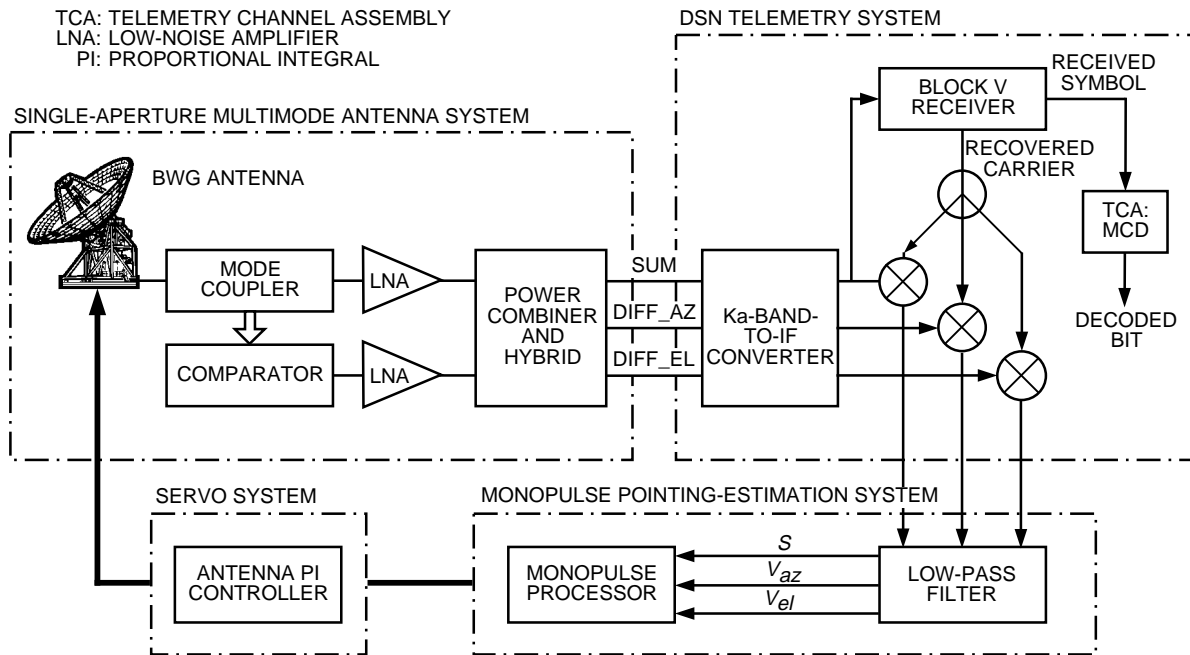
TCA: TELEMETRY CHANNEL ASSEMBLY
LNA: LOW-NOISE AMPLIFIER
PI: PROPORTIONAL INTEGRAL

DSN TELEMETRY SYSTEM

SINGLE-APERTURE MULTIMODE ANTENNA SYSTEM

BWG ANTENNA

BLOCK V RECEIVER

RECEIVED SYMBOL

RECOVERED CARRIER

TCA: MCD

DECODED BIT

MODE COUPLER

LNA

COMPARATOR

LNA

POWER COMBINER AND HYBRID

SUM

DIFF_AZ

DIFF_EL

Ka-BAND-TO-IF CONVERTER

SERVO SYSTEM

MONOPULSE POINTING-ESTIMATION SYSTEM

ANTENNA PI CONTROLLER

MONOPULSE PROCESSOR

$s$

$V_{az}$

$V_{el}$

LOW-PASS FILTER